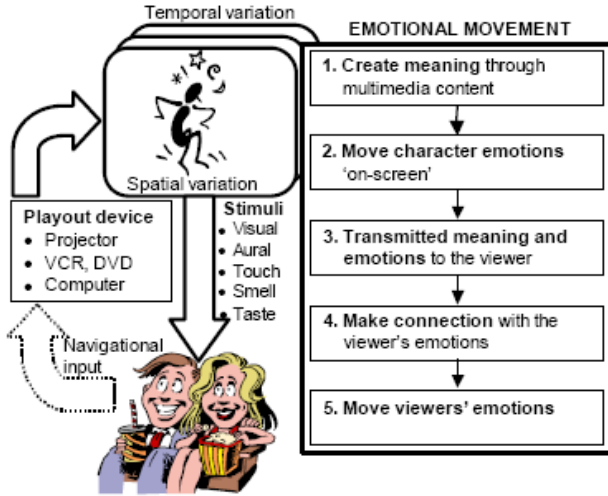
Temporal variation

Spatial variation

Playout device
- Projector
- VCR, DVD
- Computer

Stimuli
- Visual
- Aural
- Touch
- Smell
- Taste

Navigational input

EMOTIONAL MOVEMENT

1. Create meaning through multimedia content

2. Move character emotions 'on-screen'

3. Transmitted meaning and emotions to the viewer

4. Make connection with the viewer's emotions

5. Move viewers' emotions